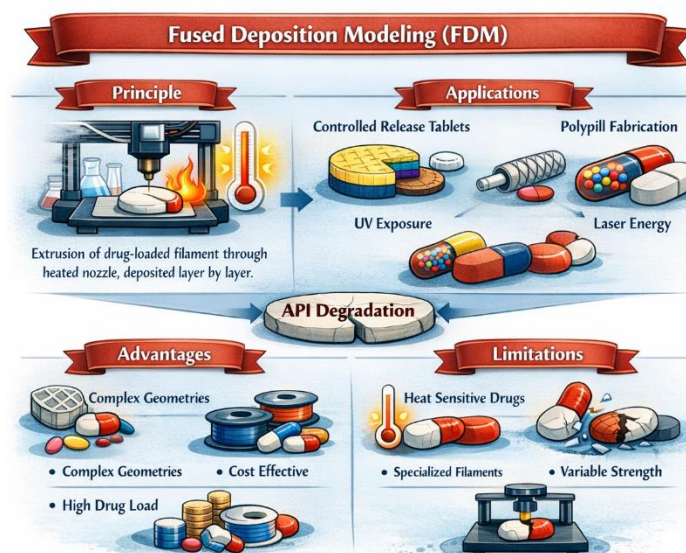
Fused Deposition Modeling (FDM)

Principle

Extrusion of drug-loaded filament through heated nozzle, deposited layer by layer.

Applications

Controlled Release Tablets

Polypill Fabrication

UV Exposure

Laser Energy

API Degradation

Advantages

Complex Geometries

• Complex Geometries • Cost Effective

• High Drug Load

Limitations

Heat Sensitive Drugs

• Specialized Filaments • Variable Strength